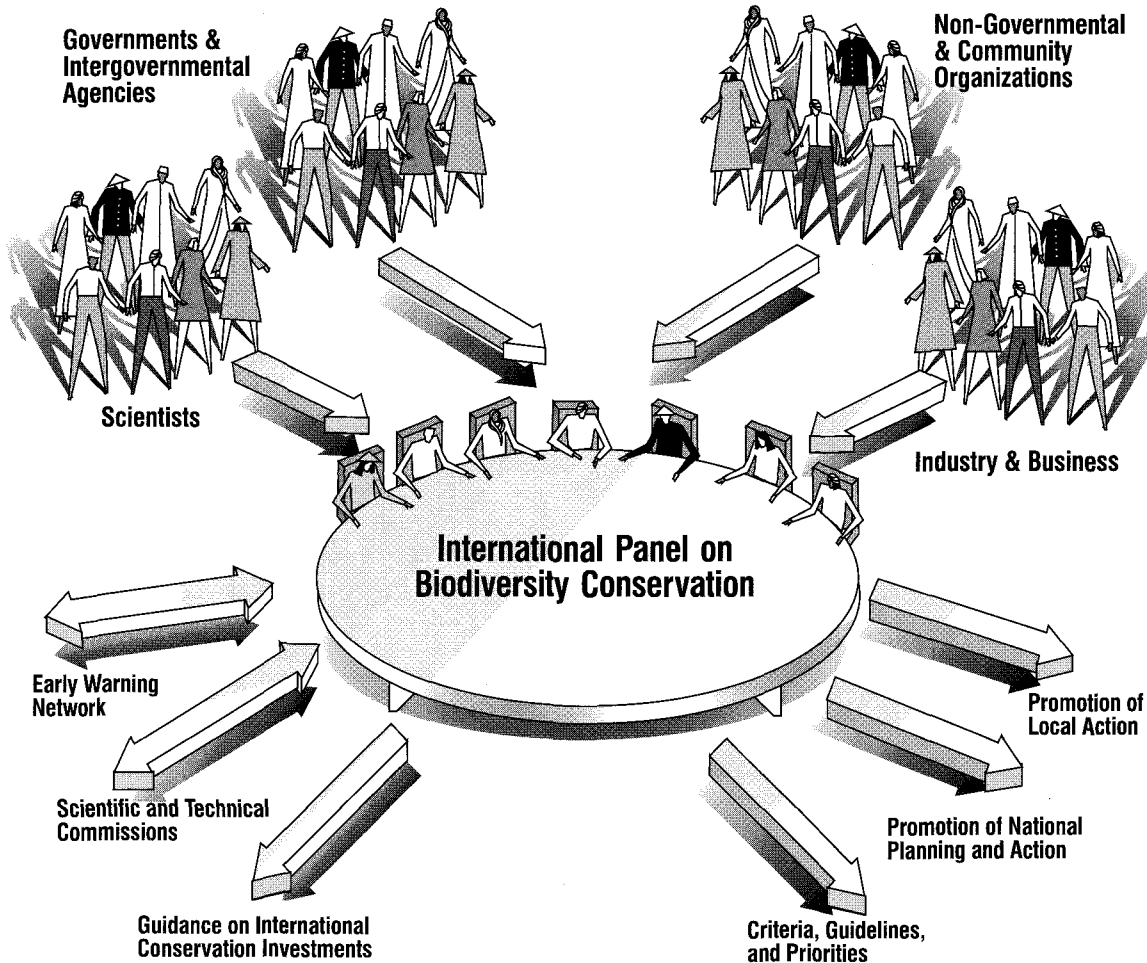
Governments & Intergovernmental Agencies

Non-Governmental & Community Organizations

Scientists

Industry & Business

International Panel on Biodiversity Conservation

Early Warning Network

Scientific and Technical Commissions

Guidance on International Conservation Investments

Criteria, Guidelines, and Priorities

Promotion of National Planning and Action

Promotion of Local Action